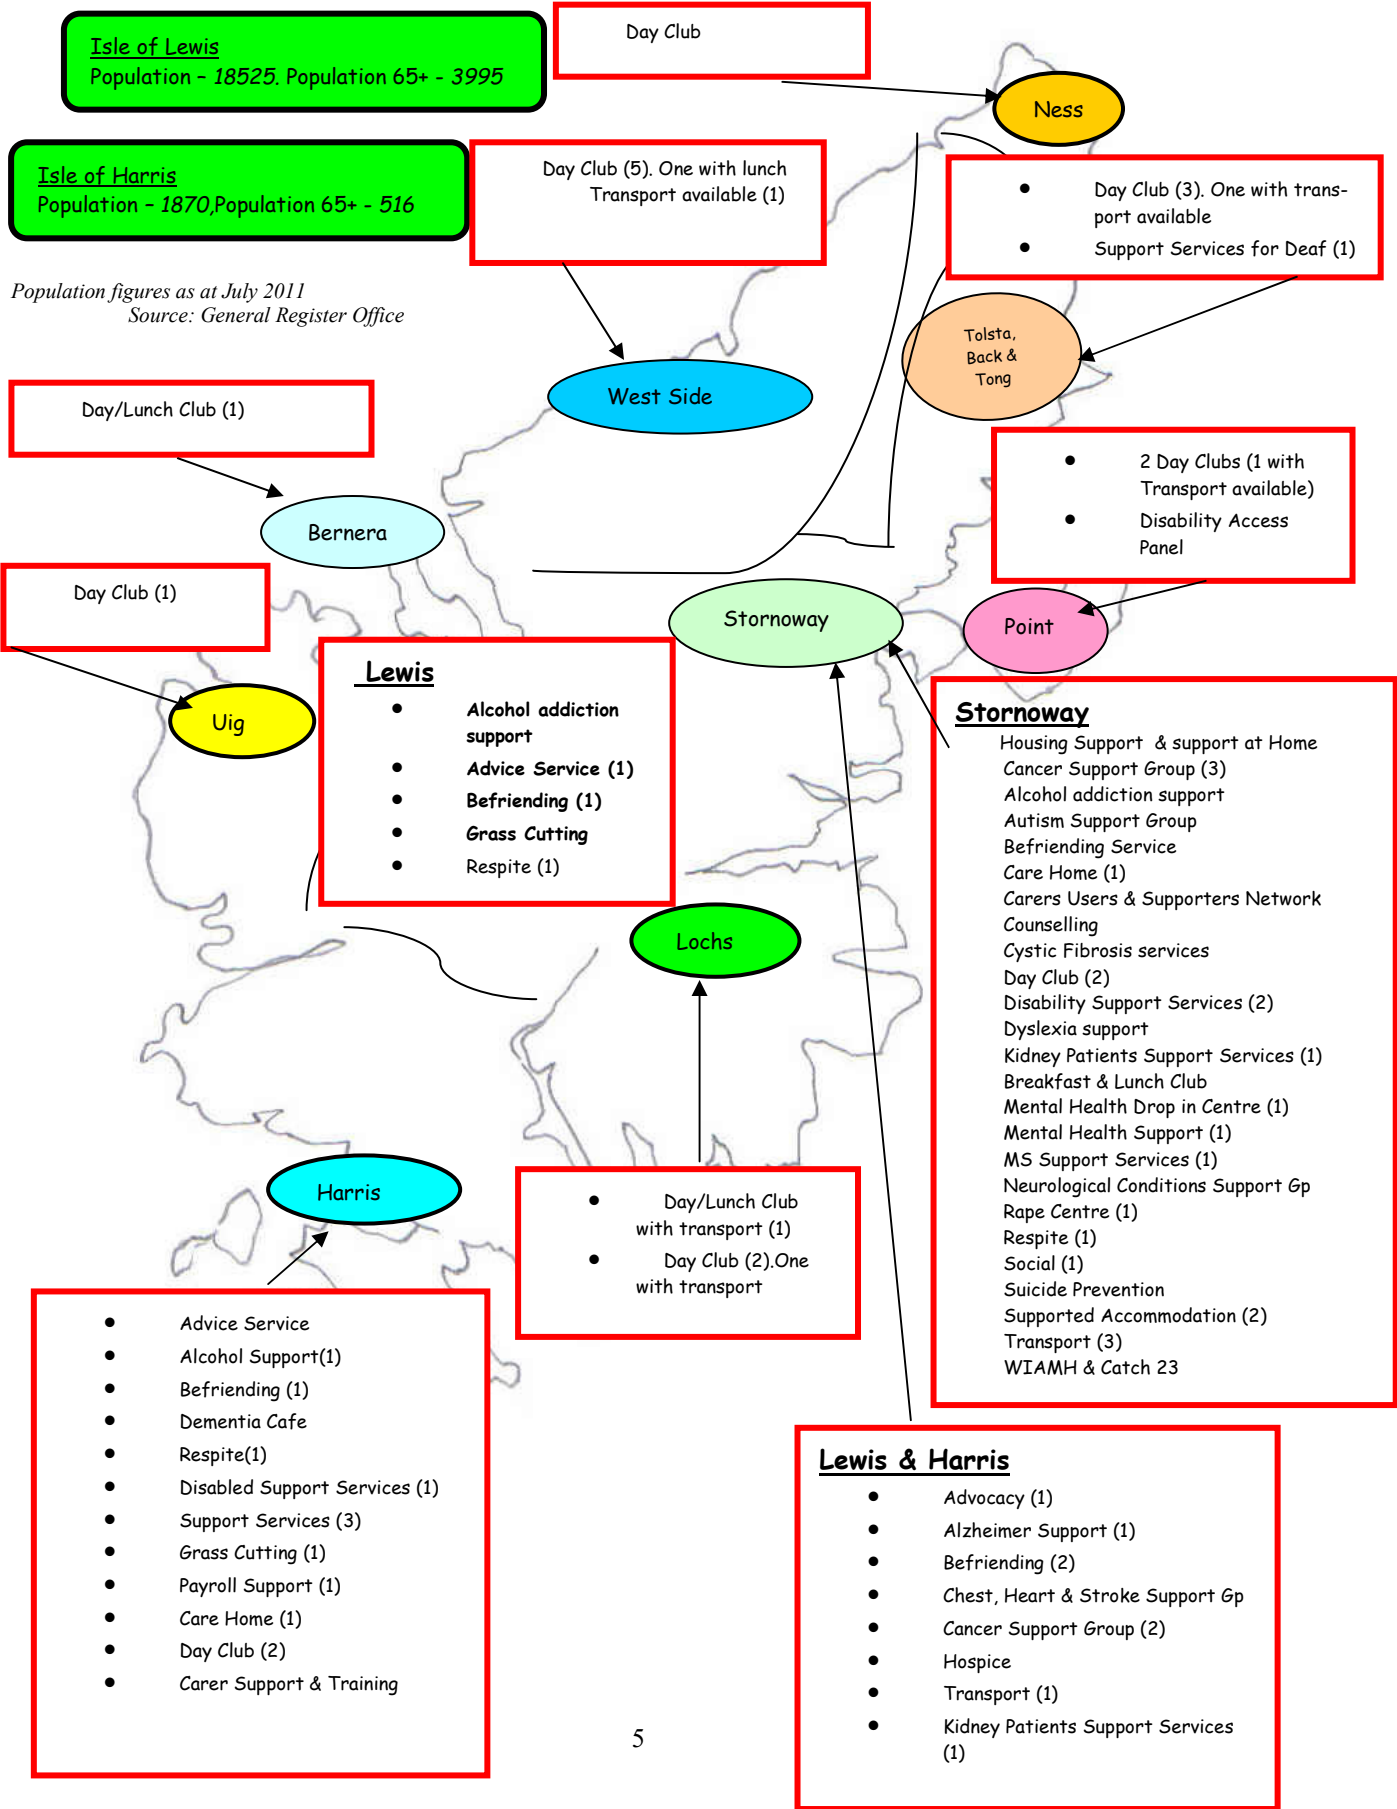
Isle of Lewis
Population – 18525. Population 65+ - 3995

Day Club

Ness

Isle of Harris
Population – 1870,Population 65+ - 516

Day Club (5). One with lunch
Transport available (1)

- Day Club (3). One with transport available
- Support Services for Deaf (1)

Population figures as at July 2011
Source: General Register Office

Tolsta, Back & Tong

Day/Lunch Club (1)

West Side

- 2 Day Clubs (1 with Transport available)
- Disability Access Panel

Bernera

Day Club (1)

Stornoway

Point

Uig

Lewis
- Alcohol addiction support
- Advice Service (1)
- Befriending (1)
- Grass Cutting
- Respite (1)

Stornoway
Housing Support & support at Home
Cancer Support Group (3)
Alcohol addiction support
Autism Support Group
Befriending Service
Care Home (1)
Carers Users & Supporters Network
Counselling
Cystic Fibrosis services
Day Club (2)
Disability Support Services (2)
Dyslexia support
Kidney Patients Support Services (1)
Breakfast & Lunch Club
Mental Health Drop in Centre (1)
Mental Health Support (1)
MS Support Services (1)
Neurological Conditions Support Gp
Rape Centre (1)
Respite (1)
Social (1)
Suicide Prevention
Supported Accommodation (2)
Transport (3)
WIAMH & Catch 23

Lochs

Harris

- Day/Lunch Club with transport (1)
- Day Club (2).One with transport

- Advice Service
- Alcohol Support(1)
- Befriending (1)
- Dementia Cafe
- Respite(1)
- Disabled Support Services (1)
- Support Services (3)
- Grass Cutting (1)
- Payroll Support (1)
- Care Home (1)
- Day Club (2)
- Carer Support & Training

Lewis & Harris
- Advocacy (1)
- Alzheimer Support (1)
- Befriending (2)
- Chest, Heart & Stroke Support Gp
- Cancer Support Group (2)
- Hospice
- Transport (1)
- Kidney Patients Support Services (1)

5